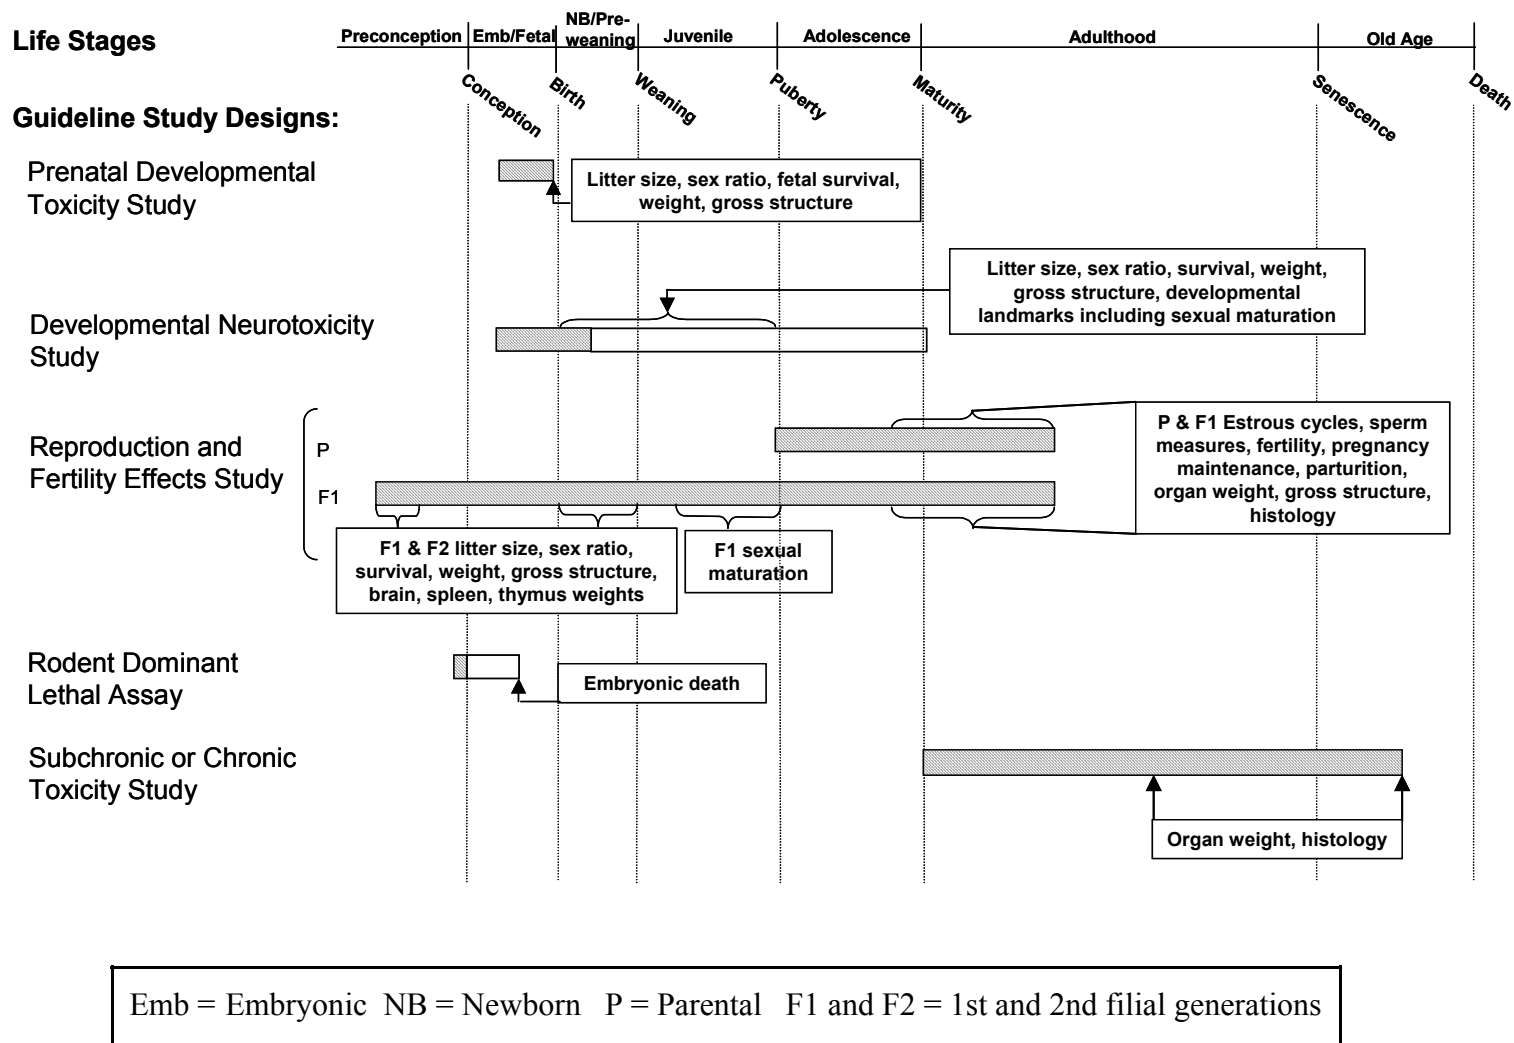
Life Stages

Preconception | Emb/Fetal | NB/Preweaning | Juvenile | Adolescence | Adulthood | Old Age

Conception Birth Weaning Puberty Maturity Senescence Death

Guideline Study Designs:

Prenatal Developmental Toxicity Study

Litter size, sex ratio, fetal survival, weight, gross structure

Litter size, sex ratio, survival, weight, gross structure, developmental landmarks including sexual maturation

Developmental Neurotoxicity Study

Reproduction and Fertility Effects Study

P

F1

P & F1 Estrous cycles, sperm measures, fertility, pregnancy maintenance, parturition, organ weight, gross structure, histology

F1 & F2 litter size, sex ratio, survival, weight, gross structure, brain, spleen, thymus weights

F1 sexual maturation

Rodent Dominant Lethal Assay

Embryonic death

Subchronic or Chronic Toxicity Study

Organ weight, histology

Emb = Embryonic NB = Newborn P = Parental F1 and F2 = 1st and 2nd filial generations